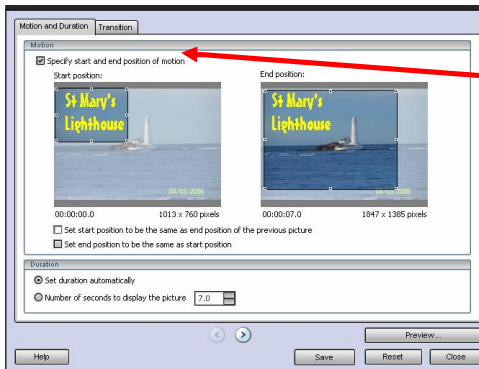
Motion and Duration | Transition

Motion

Specify start and end position of motion

Start position:

St Mary's Lighthouse

04/03/2006

00:00:00.0 1013 x 760 pixels

End position:

St Mary's Lighthouse

04/03/2006

00:00:07.0 1847 x 1385 pixels

Set start position to be the same as end position of the previous picture

Set end position to be the same as start position

Duration

Set duration automatically

Number of seconds to display the picture 7.0

Preview...

Help

Save

Reset

Close